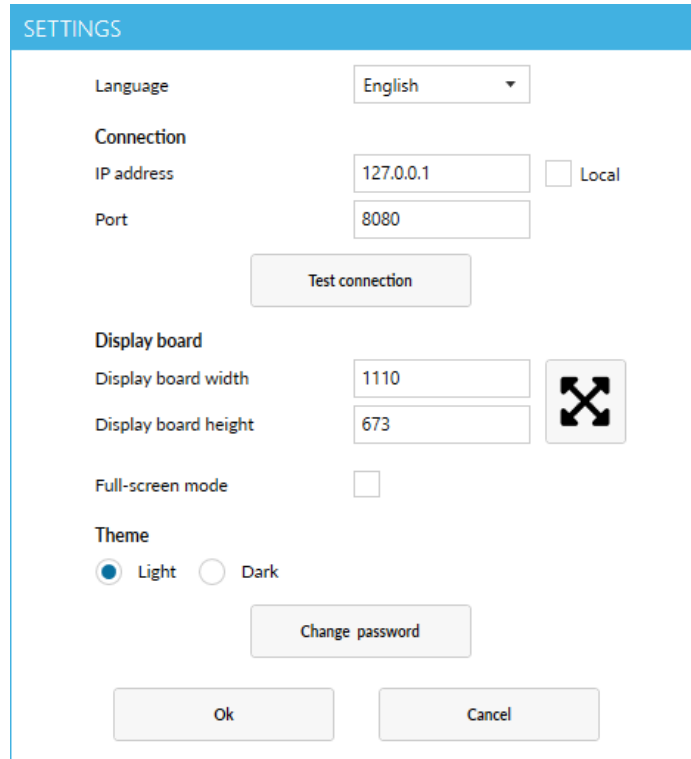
SETTINGS

Language English

Connection

IP address 127.0.0.1 Local

Port 8080

Test connection

Display board

Display board width 1110

Display board height 673

Full-screen mode

Theme

Light Dark

Change password

Ok Cancel